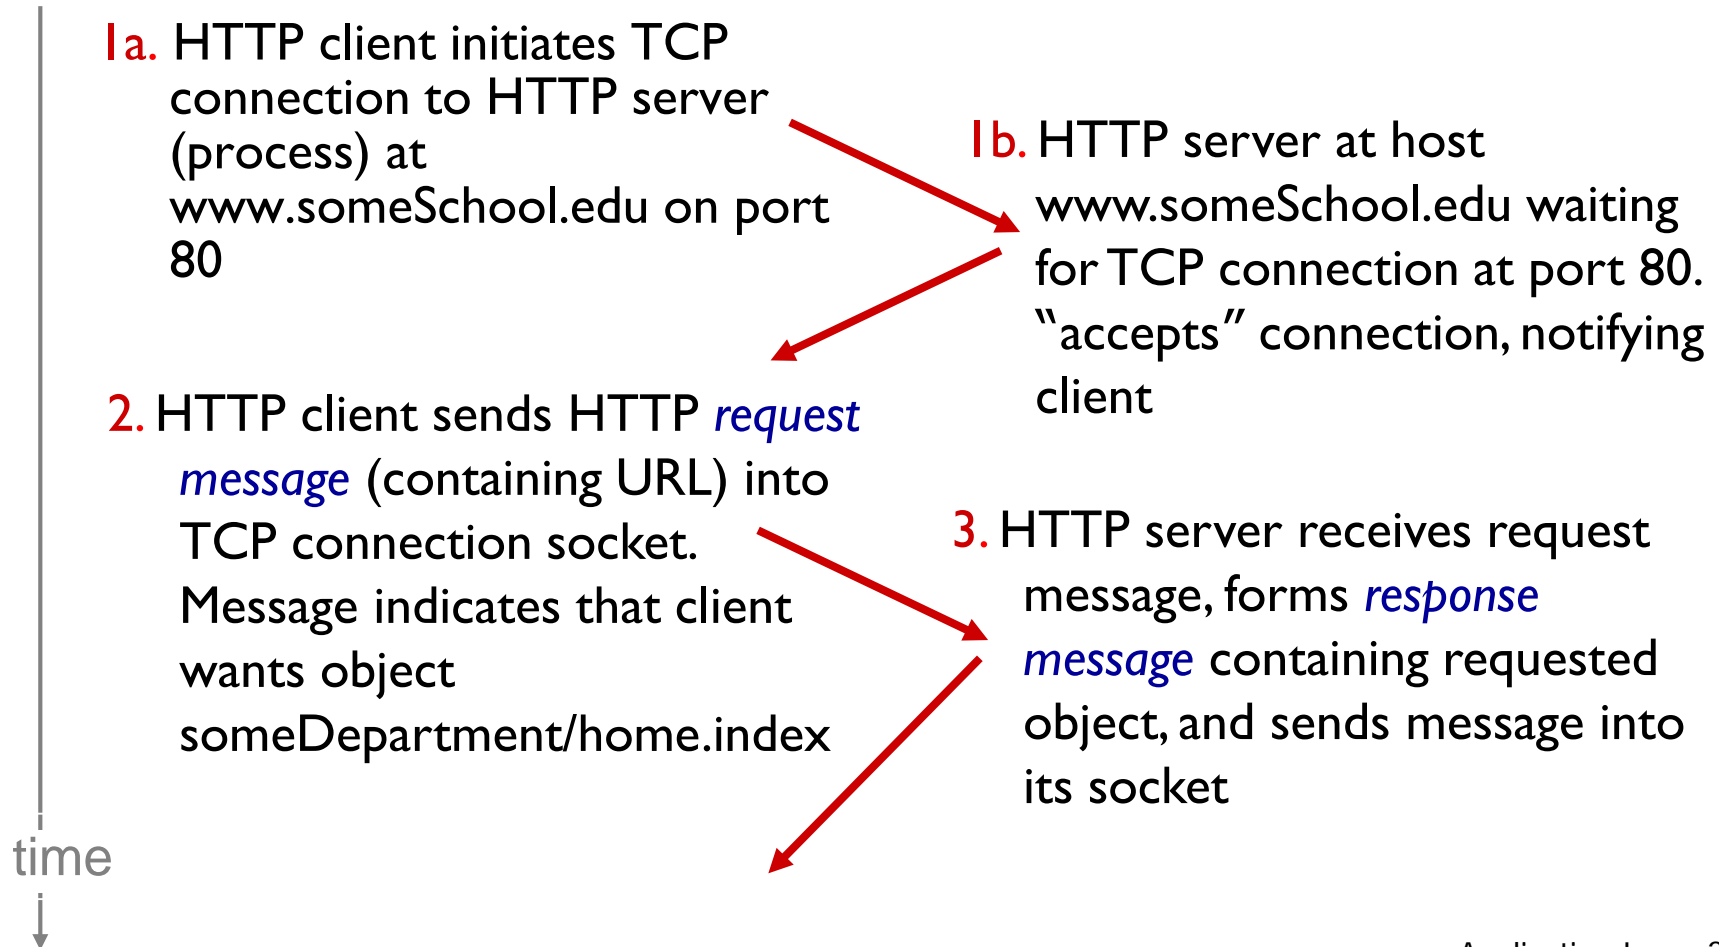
1a. HTTP client initiates TCP connection to HTTP server (process) at www.someSchool.edu on port 80

1b. HTTP server at host www.someSchool.edu waiting for TCP connection at port 80. "accepts" connection, notifying client

2. HTTP client sends HTTP request message (containing URL) into TCP connection socket. Message indicates that client wants object someDepartment/home.index

3. HTTP server receives request message, forms response message containing requested object, and sends message into its socket

time

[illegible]